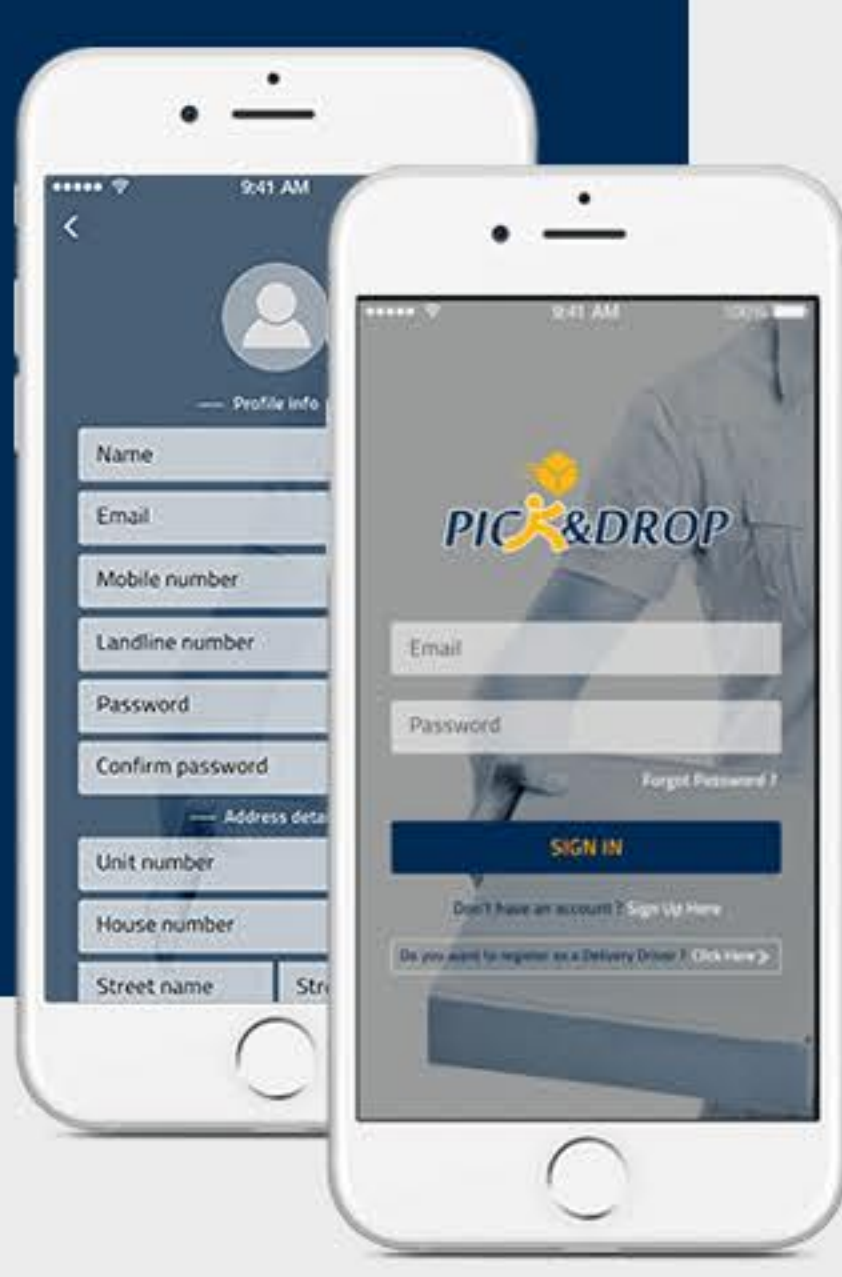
9:41 AM

<

— Profile info

Name

Email

Mobile number

Landline number

Password

Confirm password

— Address deta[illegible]

Unit number

House number

Street name

Str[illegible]

9:41 AM

100%

PICK&DROP

Email

Password

Forgot Password ?

SIGN IN

Don't have an account ? Sign Up Here

Do you want to register as a Delivery Driver ? Click Here >